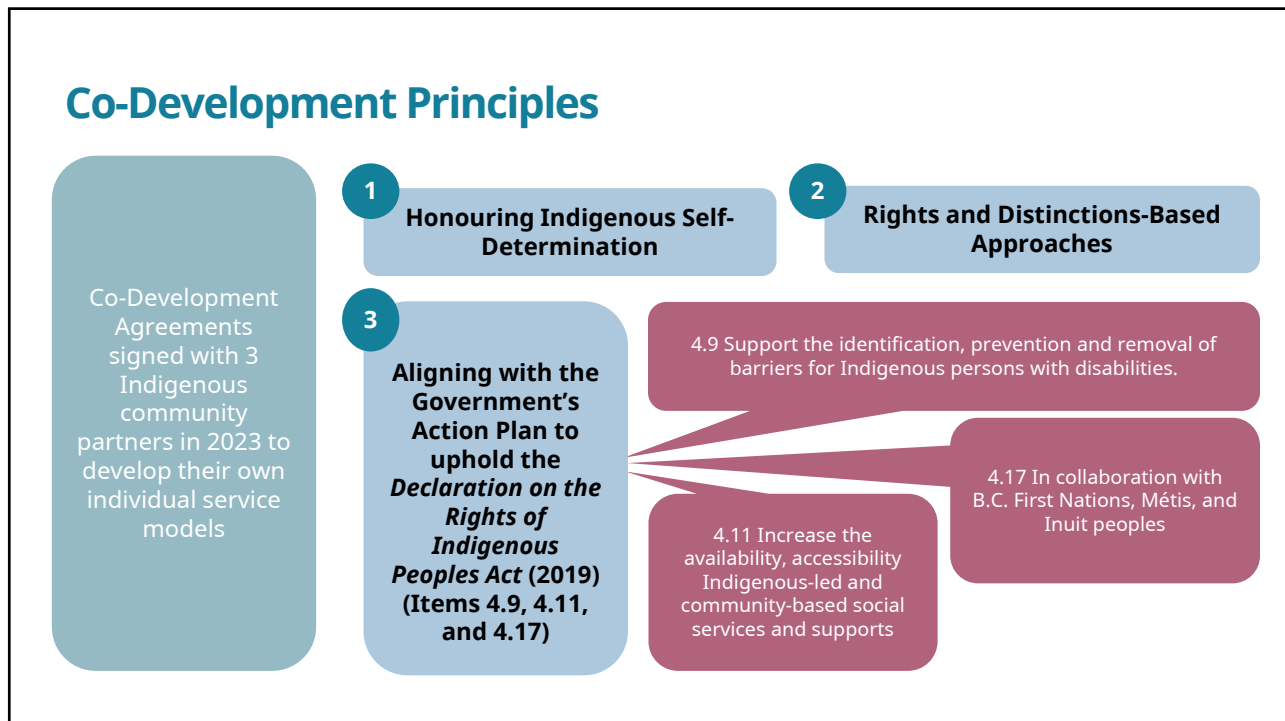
Co-Development Principles

Co-Development Agreements signed with 3 Indigenous community partners in 2023 to develop their own individual service models

1

Honouring Indigenous Self-Determination

2

Rights and Distinctions-Based Approaches

3

Aligning with the Government's Action Plan to uphold the *Declaration on the Rights of Indigenous Peoples Act* (2019) (Items 4.9, 4.11, and 4.17)

4.9 Support the identification, prevention and removal of barriers for Indigenous persons with disabilities.

4.17 In collaboration with B.C. First Nations, Métis, and Inuit peoples

4.11 Increase the availability, accessibility Indigenous-led and community-based social services and supports